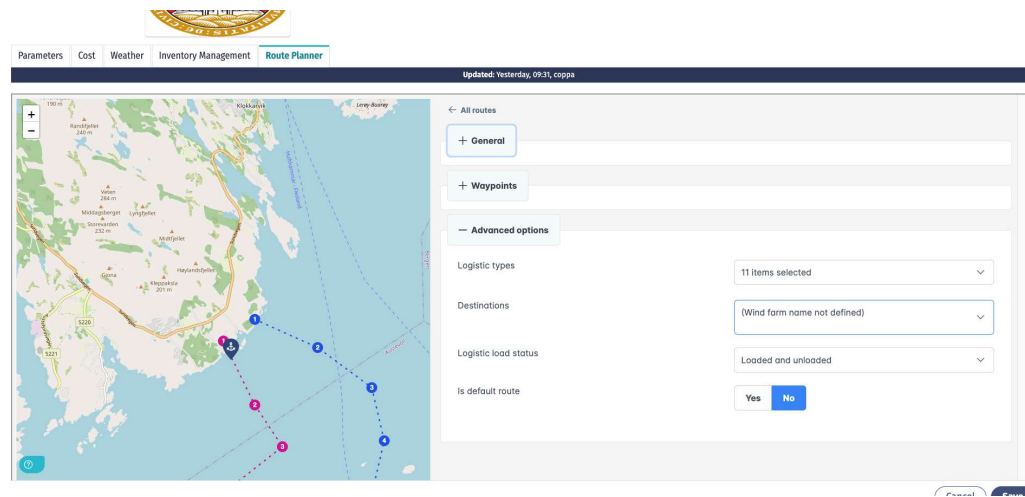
Parameters Cost Weather Inventory Management Route Planner

Updated: Yesterday, 09:31, coppa

+
−
190 m
Randifjellet 240 m
Klokkarvik
Lerøy-Bjornøy
Veten 284 m
Middagsberget
Lyngfjellet
Storevarden 232 m
Midtfjellet
Høylandsfjellet
Gjona
Kleppaksla 201 m
5220
5221
1
2
3
1
2
3
4

← All routes

+ General

+ Waypoints

− Advanced options

Logistic types
11 items selected

Destinations
(Wind farm name not defined)

Logistic load status
Loaded and unloaded

Is default route
Yes No

Cancel
Save